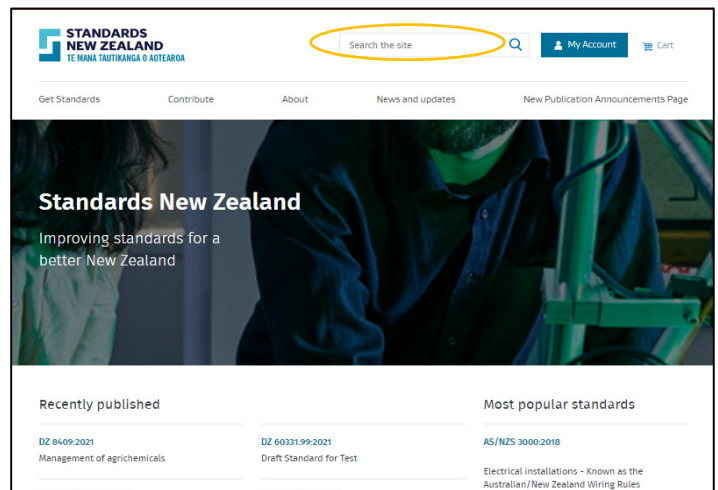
STANDARDS NEW ZEALAND
TE MANA TAUTIKANGA O AOTEAROA

Search the site

My Account

Cart

Get Standards Contribute About News and updates New Publication Announcements Page

Standards New Zealand

Improving standards for a better New Zealand

Recently published

DZ 8409:2021
Management of agrichemicals

DZ 60331.99:2021
Draft Standard for Test

Most popular standards

AS/NZS 3000:2018

Electrical installations - Known as the Australian/New Zealand Wiring Rules